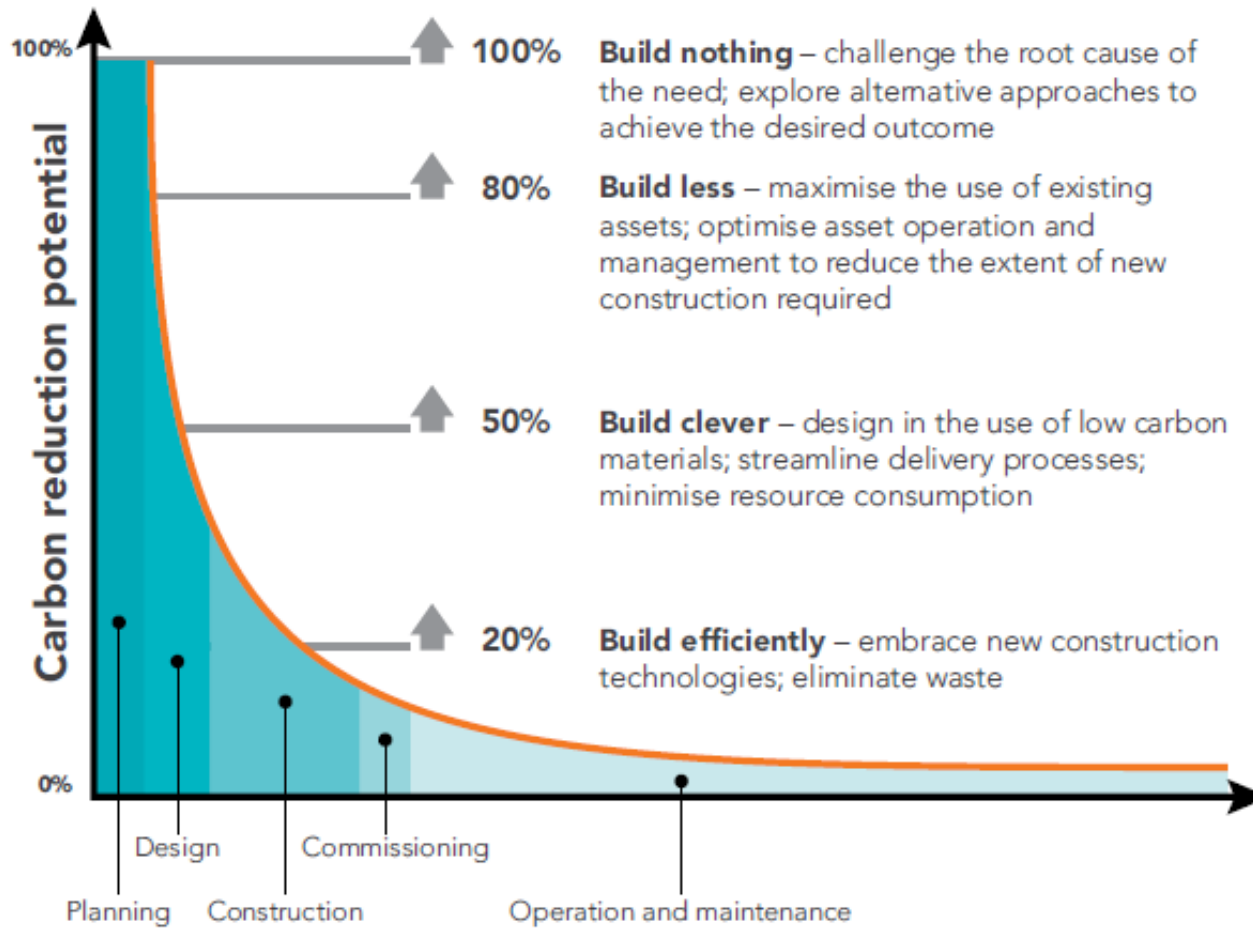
100%

Carbon reduction potential

100% **Build nothing** – challenge the root cause of the need; explore alternative approaches to achieve the desired outcome

80% **Build less** – maximise the use of existing assets; optimise asset operation and management to reduce the extent of new construction required

50% **Build clever** – design in the use of low carbon materials; streamline delivery processes; minimise resource consumption

20% **Build efficiently** – embrace new construction technologies; eliminate waste

0%

Design

Commissioning

Planning

Construction

Operation and maintenance